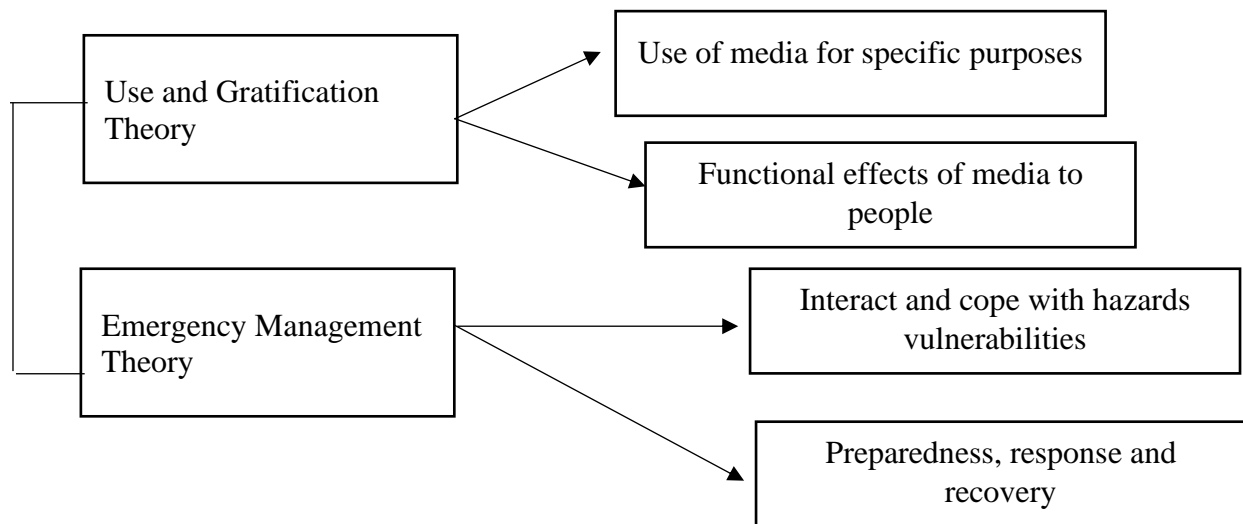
Use and Gratification Theory

Use of media for specific purposes

Functional effects of media to people

Emergency Management Theory

Interact and cope with hazards vulnerabilities

Preparedness, response and recovery